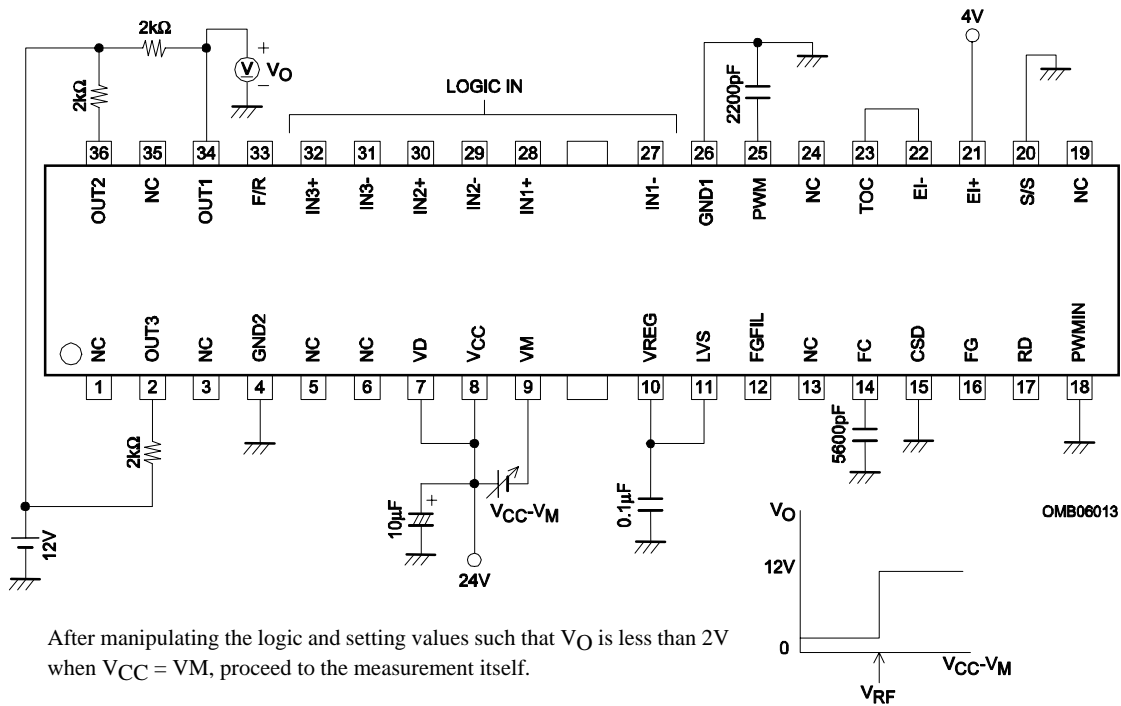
2kΩ

2kΩ

$V_O$

LOGIC IN

2200pF

4V

36 35 34 33 32 31 30 29 28 27 26 25 24 23 22 21 20 19

OUT2 NC OUT1 F/R IN3+ IN3- IN2+ IN2- IN1+ IN1- GND1 PWM NC TOC EI- EI+ S/S NC

NC OUT3 NC GND2 NC NC VD $V_{CC}$ VM VREG LVS FGFIL NC FC CSD FG RD PWMIN

1 2 3 4 5 6 7 8 9 10 11 12 13 14 15 16 17 18

2kΩ

5600pF

10µF

$V_{CC}$-$V_M$

0.1µF

12V

24V

OMB06013

$V_O$

12V

0

$V_{CC}$-$V_M$

$V_{RF}$

After manipulating the logic and setting values such that $V_O$ is less than 2V when $V_{CC}$ = VM, proceed to the measurement itself.